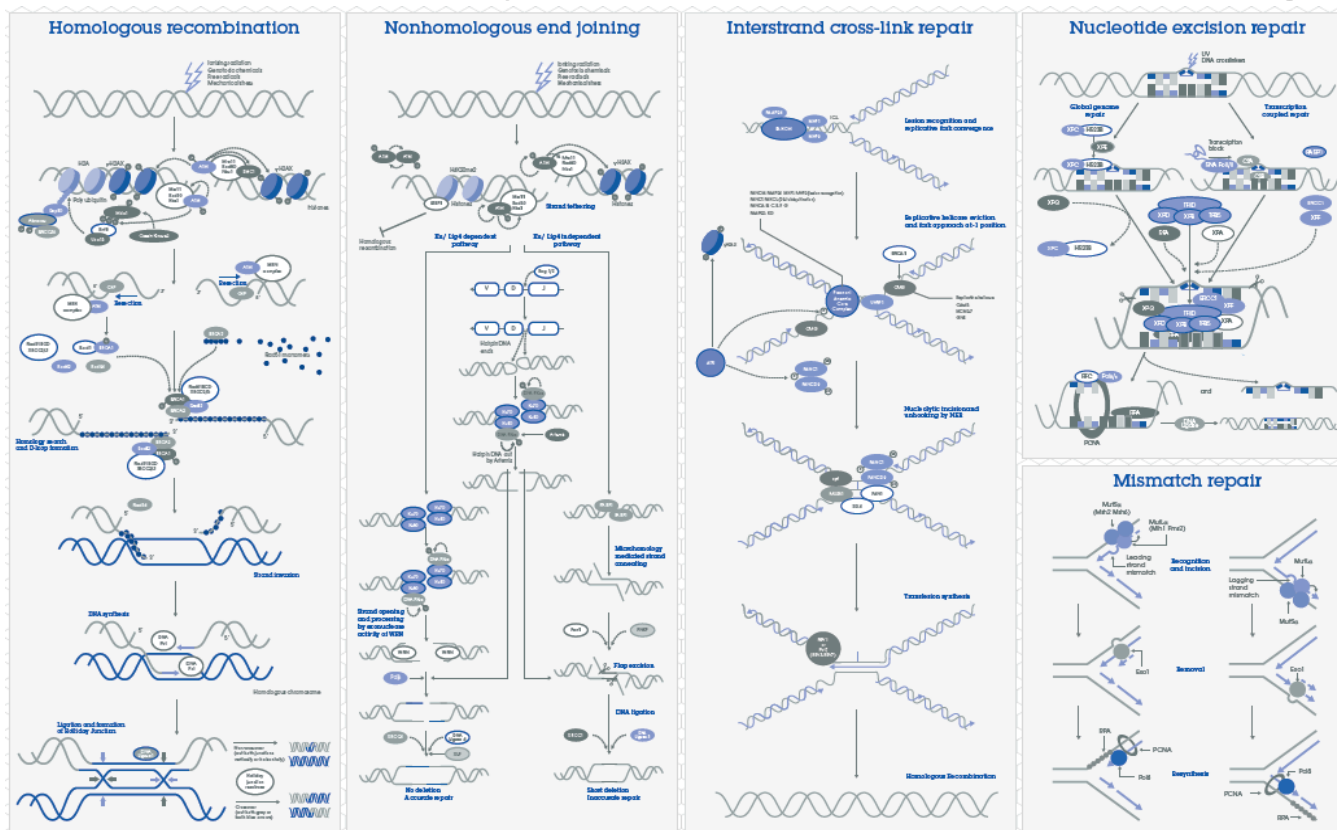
Homologous recombination

Nonhomologous end joining

Interstrand cross-link repair

Nucleotide excision repair

Mismatch repair

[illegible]

Resection

Resection

Homology search and D-loop formation

Strand invasion

DNA synthesis

Homologous chromosome

Ligation and formation of Holliday Junction

Strand tethering

Homologous recombination

Ku/ Lig4 dependent pathway

Ku/ Lig4 independent pathway

V D J

Strand opening and processing by exonuclease activity of WRN

Microhomology mediated strand annealing

Flap excision

DNA ligation

No deletion Accurate repair

Short deletion Inaccurate repair

Lesion recognition and replicative fork convergence

Replicative helicase eviction and fork approach at -1 position

Nucleolytic incision and unhooking by MUS

Translesion synthesis

Homologous Recombination

UV DNA crosslinker

Global genome repair

Transcription coupled repair

Transcription block

XPC

XPB

XPG

XPA

XPF

ERCC1

TFIIH

CSA

CSB

RPA

PCNA

MutSα (Msh2 Msh6)

MutLα (Mlh1 Pms2)

Leading strand mismatch

Recognition and incision

Lagging strand mismatch

MutLα

MutSα

Removal

Exo1

Exo1

Resynthesis

RPA

PCNA

Polδ

Polδ

PCNA

RPA